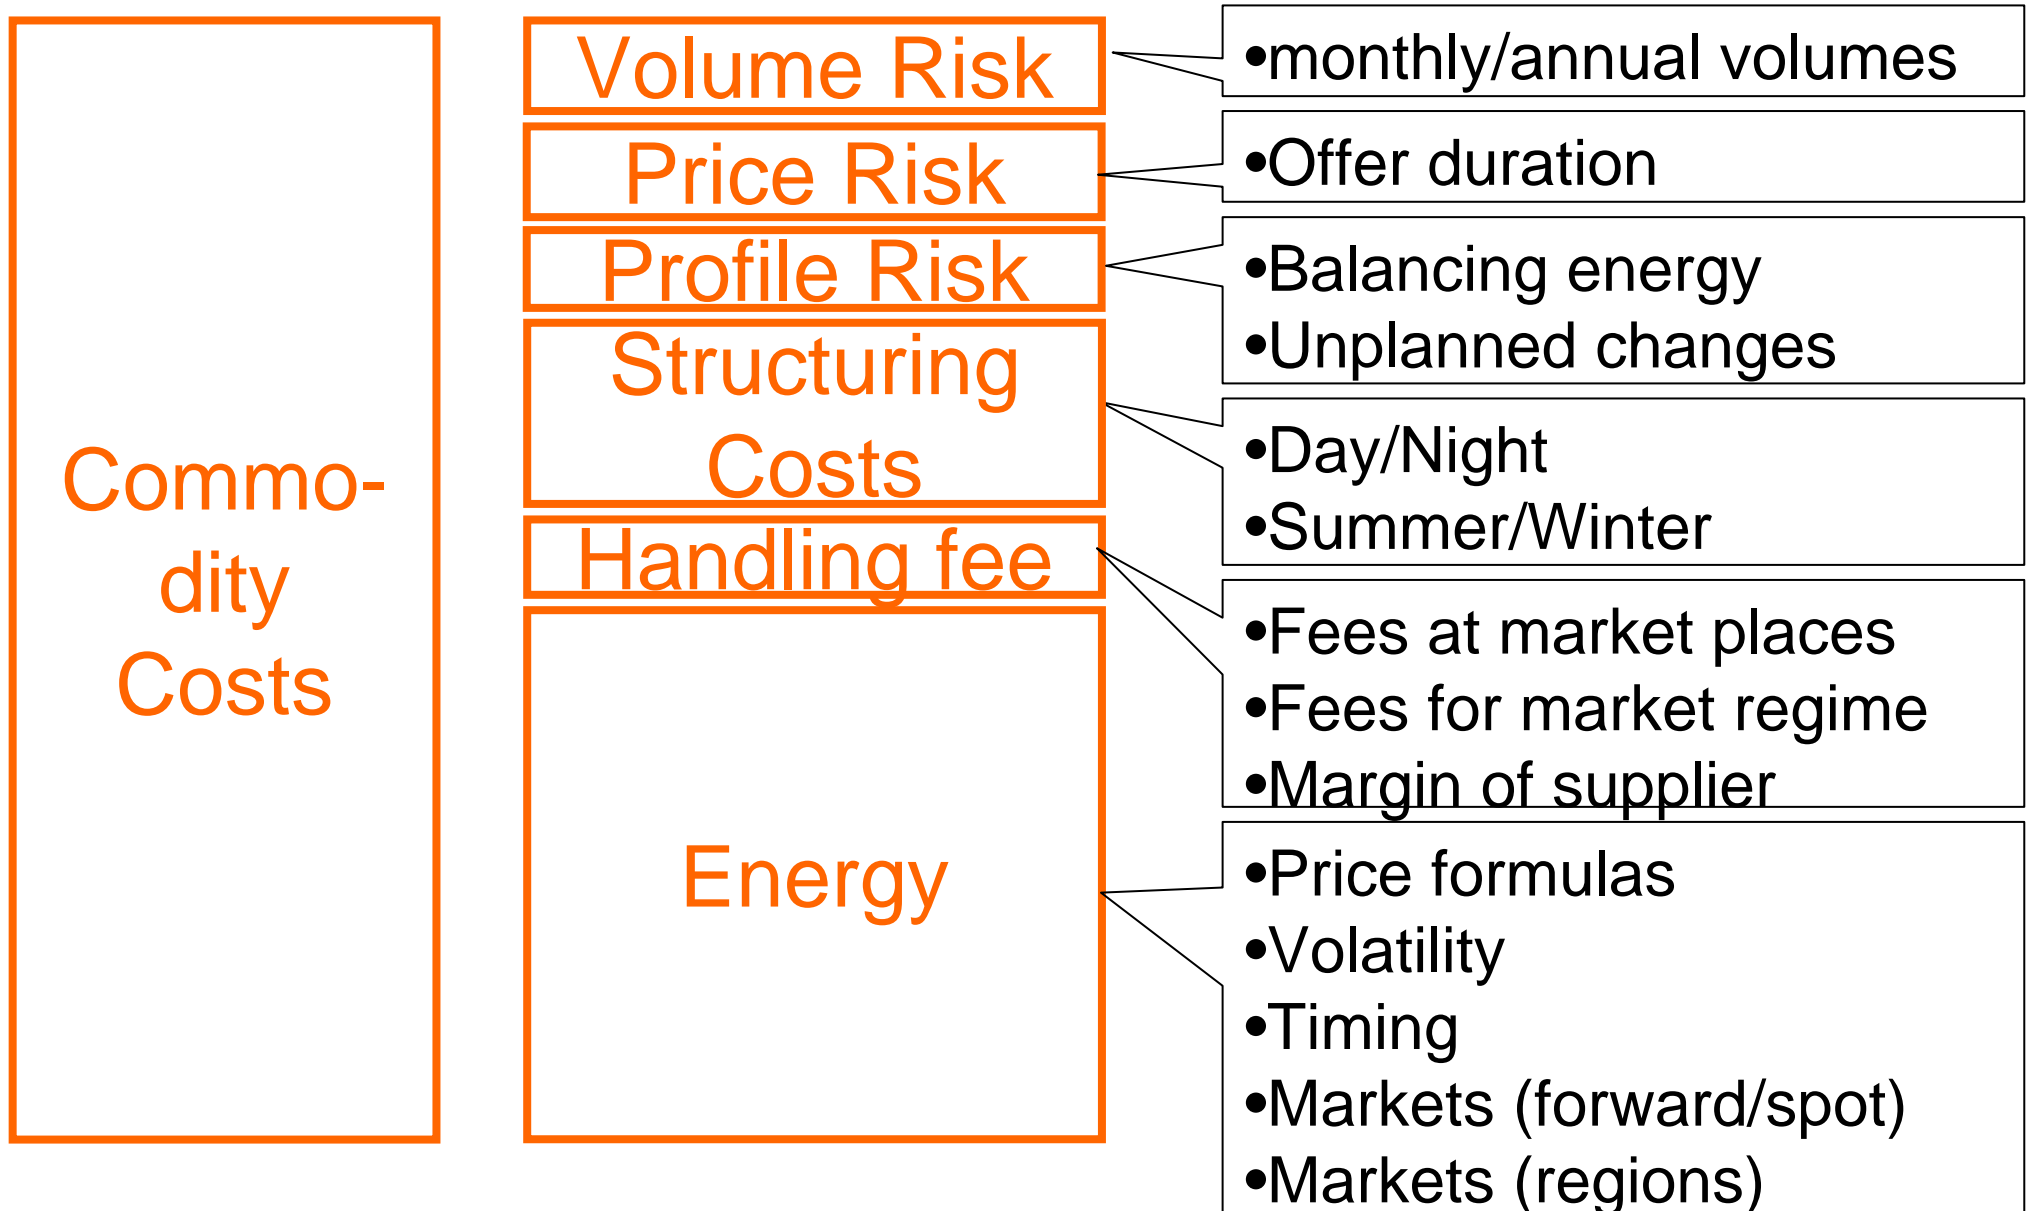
Commodity Costs

Volume Risk

Price Risk

Profile Risk

Structuring Costs

Handling fee

Energy

•monthly/annual volumes

•Offer duration

•Balancing energy
•Unplanned changes

•Day/Night
•Summer/Winter

•Fees at market places
•Fees for market regime
•Margin of supplier

•Price formulas
•Volatility
•Timing
•Markets (forward/spot)
•Markets (regions)